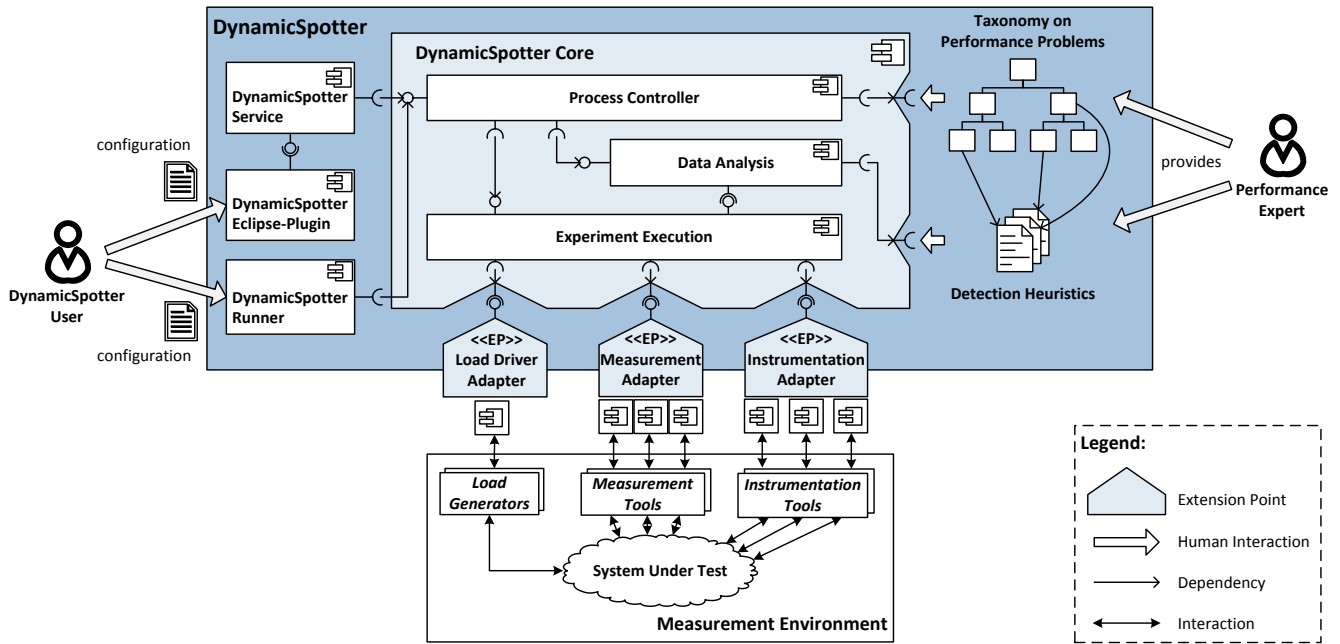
DynamicSpotter

DynamicSpotter Core

Taxonomy on Performance Problems

DynamicSpotter Service

Process Controller

configuration

Data Analysis

provides

DynamicSpotter Eclipse-Plugin

Performance Expert

Experiment Execution

DynamicSpotter User

DynamicSpotter Runner

Detection Heuristics

configuration

<<EP>>
Load Driver Adapter

<<EP>>
Measurement Adapter

<<EP>>
Instrumentation Adapter

Legend:

Load Generators

Measurement Tools

Instrumentation Tools

Extension Point

Human Interaction

System Under Test

Dependency

Interaction

Measurement Environment